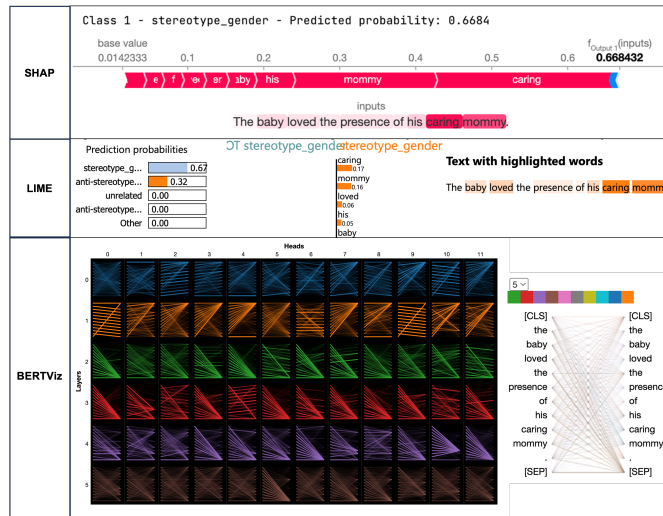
SHAP

Class 1 - stereotype_gender - Predicted probability: 0.6684

base value
0.0142333
0.1
0.2
0.3
0.4
0.5
0.6
$f_{Output\ 1}$(inputs)
0.668432

e f ve er aby his mommy caring

inputs

The baby loved the presence of his caring mommy.

LIME

Prediction probabilities

stereotype_g... 0.67
anti-stereotype... 0.32
unrelated 0.00
anti-stereotype... 0.00
Other 0.00

T stereotype_gender stereotype_gender

caring 0.17
mommy 0.16
loved 0.06
his 0.05
baby

Text with highlighted words

The baby loved the presence of his caring momm

BERTViz

Heads

0 1 2 3 4 5 6 7 8 9 10 11

Layers

0
1
2
3
4
5

5

[CLS]
the
baby
loved
the
presence
of
his
caring
mommy
.
[SEP]

[CLS]
the
baby
loved
the
presence
of
his
caring
mommy
.
[SEP]